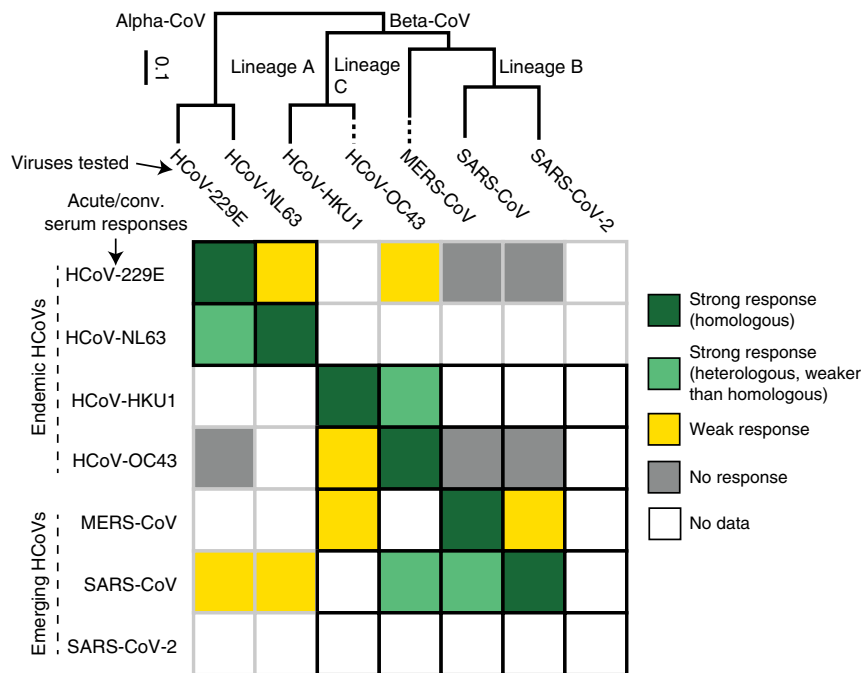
Alpha-CoV
Beta-CoV
0.1
Lineage A
Lineage C
Lineage B
Viruses tested
HCoV-229E
HCoV-NL63
HCoV-HKU1
HCoV-OC43
MERS-CoV
SARS-CoV
SARS-CoV-2
Acute/conv. serum responses

Endemic HCoVs
HCoV-229E
HCoV-NL63
HCoV-HKU1
HCoV-OC43

Emerging HCoVs
MERS-CoV
SARS-CoV
SARS-CoV-2

Strong response (homologous)
Strong response (heterologous, weaker than homologous)
Weak response
No response
No data